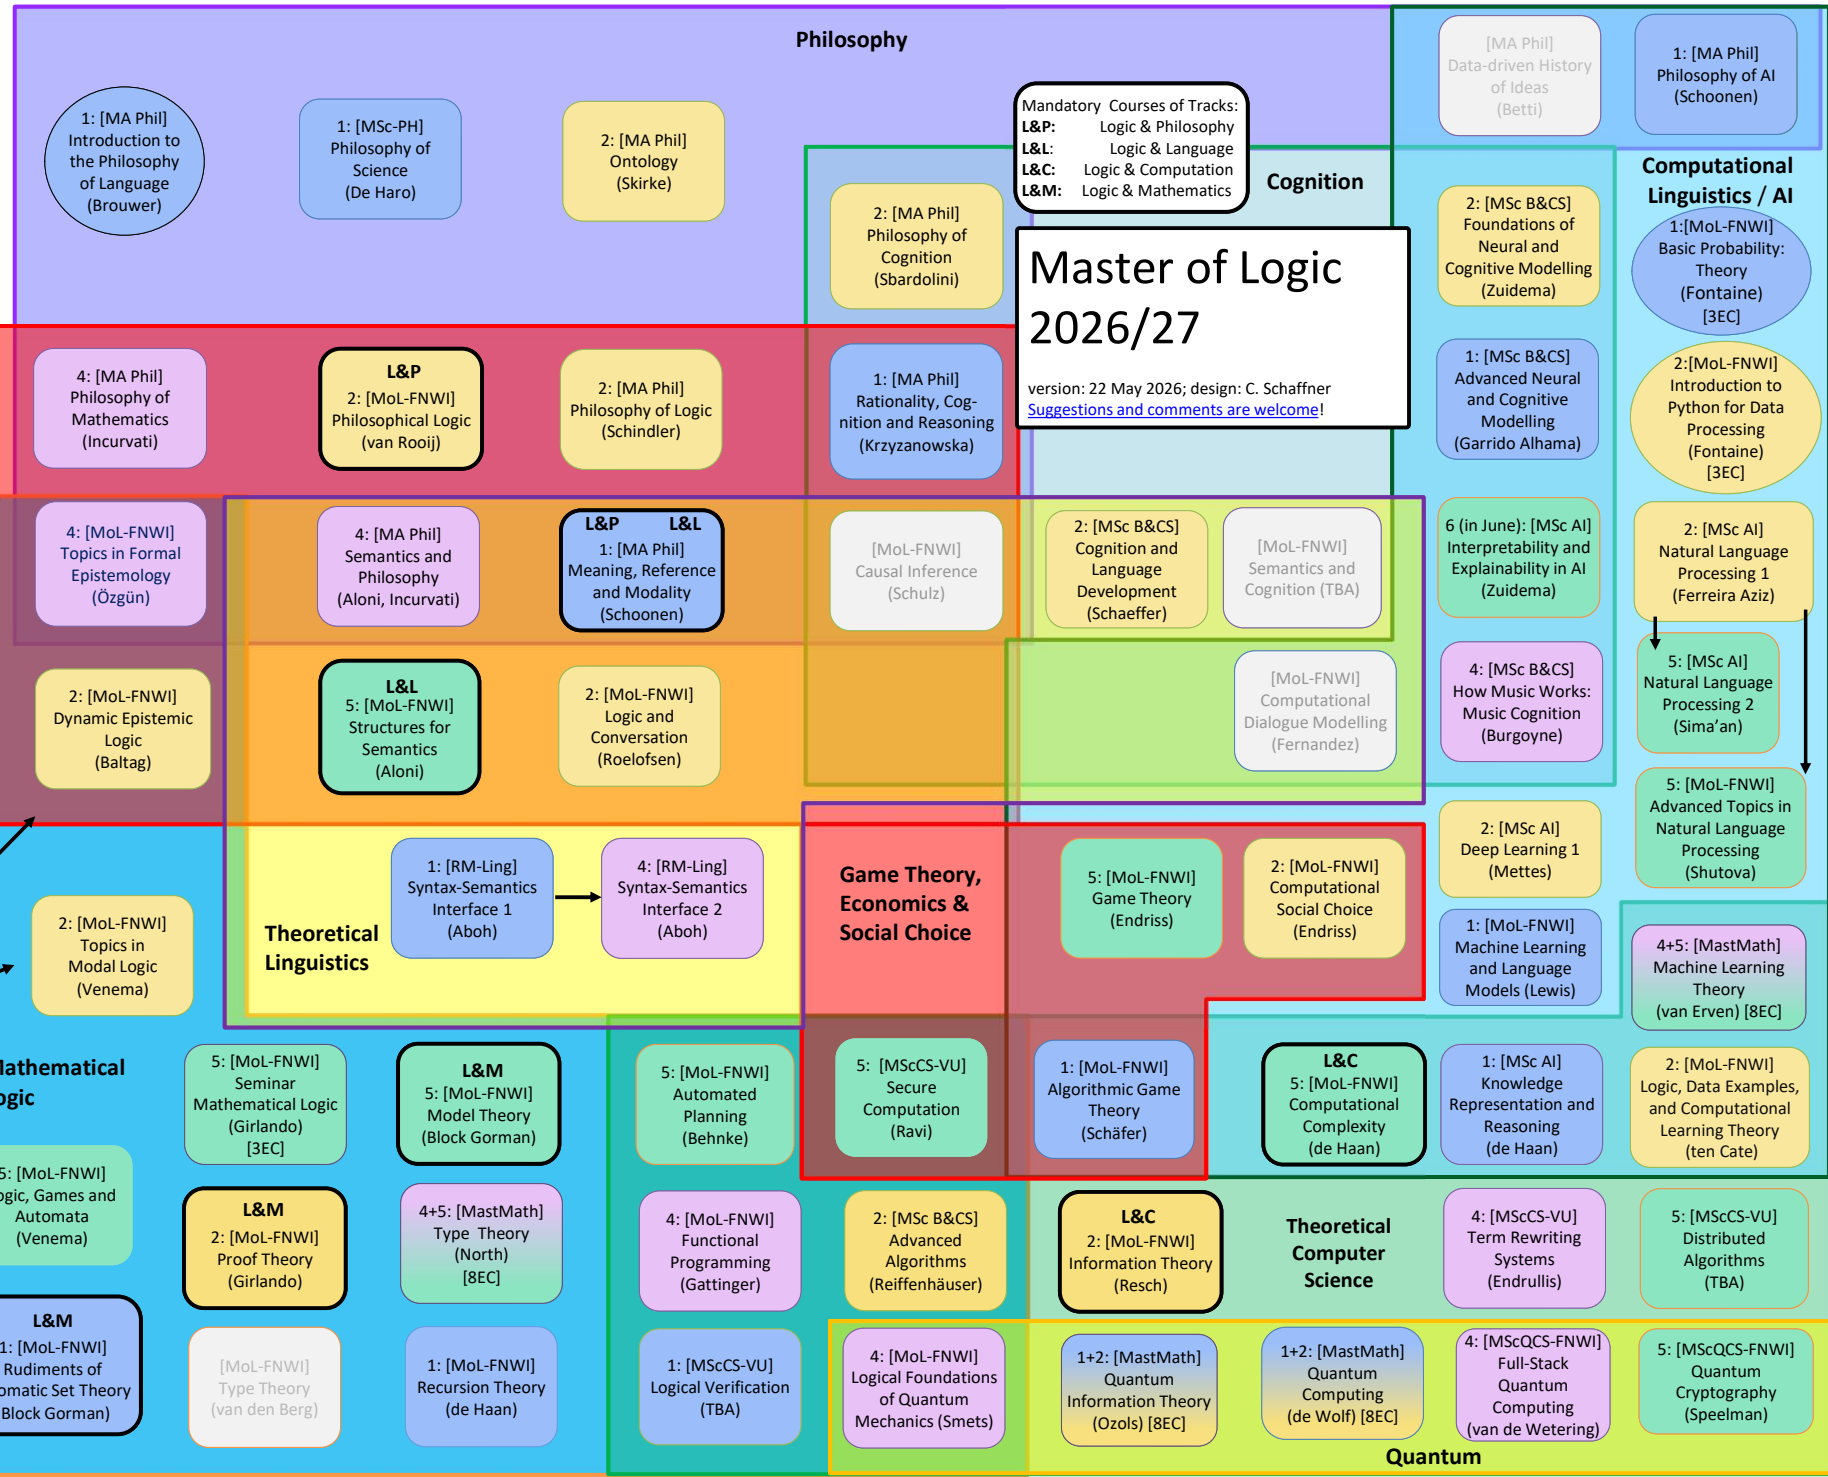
Philosophy

1: [MA Phil] Introduction to the Philosophy of Language (Brouwer)

1: [MSc-PH] Philosophy of Science (De Haro)

2: [MA Phil] Ontology (Skirke)

2: [MA Phil] Philosophy of Cognition (Sbardolini)

Mandatory Courses of Tracks:
L&P: Logic & Philosophy
L&L: Logic & Language
L&C: Logic & Computation
L&M: Logic & Mathematics

Cognition

Master of Logic 2026/27

version: 22 May 2026; design: C. Schaffner
Suggestions and comments are welcome!

[MA Phil] Data-driven History of Ideas (Betti)

1: [MA Phil] Philosophy of AI (Schoonen)

Computational Linguistics / AI

2: [MSc B&CS] Foundations of Neural and Cognitive Modelling (Zuidema)

1:[MoL-FNWI] Basic Probability: Theory (Fontaine) [3EC]

1: [MSc B&CS] Advanced Neural and Cognitive Modelling (Garrido Alhama)

2:[MoL-FNWI] Introduction to Python for Data Processing (Fontaine) [3EC]

4: [MA Phil] Philosophy of Mathematics (Incurvati)

L&P
2: [MoL-FNWI] Philosophical Logic (van Rooij)

2: [MA Phil] Philosophy of Logic (Schindler)

1: [MA Phil] Rationality, Cognition and Reasoning (Krzyzanowska)

4: [MoL-FNWI] Topics in Formal Epistemology (Özgün)

4: [MA Phil] Semantics and Philosophy (Aloni, Incurvati)

L&P L&L
1: [MA Phil] Meaning, Reference and Modality (Schoonen)

[MoL-FNWI] Causal Inference (Schulz)

2: [MSc B&CS] Cognition and Language Development (Schaeffer)

[MoL-FNWI] Semantics and Cognition (TBA)

6 (in June): [MSc AI] Interpretability and Explainability in AI (Zuidema)

2: [MSc AI] Natural Language Processing 1 (Ferreira Aziz)

2: [MoL-FNWI] Dynamic Epistemic Logic (Baltag)

L&L
5: [MoL-FNWI] Structures for Semantics (Aloni)

2: [MoL-FNWI] Logic and Conversation (Roelofsen)

[MoL-FNWI] Computational Dialogue Modelling (Fernandez)

4: [MSc B&CS] How Music Works: Music Cognition (Burgoyne)

5: [MSc AI] Natural Language Processing 2 (Sima'an)

5: [MoL-FNWI] Advanced Topics in Natural Language Processing (Shutova)

2: [MoL-FNWI] Topics in Modal Logic (Venema)

Theoretical Linguistics

1: [RM-Ling] Syntax-Semantics Interface 1 (Aboh)

4: [RM-Ling] Syntax-Semantics Interface 2 (Aboh)

Game Theory, Economics & Social Choice

5: [MoL-FNWI] Game Theory (Endriss)

2: [MoL-FNWI] Computational Social Choice (Endriss)

2: [MSc AI] Deep Learning 1 (Mettes)

1: [MoL-FNWI] Machine Learning and Language Models (Lewis)

4+5: [MastMath] Machine Learning Theory (van Erven) [8EC]

lathematical ogic

5: [MoL-FNWI] Seminar Mathematical Logic (Girlando) [3EC]

L&M
5: [MoL-FNWI] Model Theory (Block Gorman)

5: [MoL-FNWI] Automated Planning (Behnke)

5: [MScCS-VU] Secure Computation (Ravi)

1: [MoL-FNWI] Algorithmic Game Theory (Schäfer)

L&C
5: [MoL-FNWI] Computational Complexity (de Haan)

1: [MSc AI] Knowledge Representation and Reasoning (de Haan)

2: [MoL-FNWI] Logic, Data Examples, and Computational Learning Theory (ten Cate)

5: [MoL-FNWI] ogic, Games and Automata (Venema)

L&M
2: [MoL-FNWI] Proof Theory (Girlando)

4+5: [MastMath] Type Theory (North) [8EC]

4: [MoL-FNWI] Functional Programming (Gattinger)

2: [MSc B&CS] Advanced Algorithms (Reiffenhäuser)

L&C
2: [MoL-FNWI] Information Theory (Resch)

Theoretical Computer Science

4: [MScCS-VU] Term Rewriting Systems (Endrullis)

5: [MScCS-VU] Distributed Algorithms (TBA)

L&M
1: [MoL-FNWI] Rudiments of omatic Set Theory Block Gorman)

[MoL-FNWI] Type Theory (van den Berg)

1: [MoL-FNWI] Recursion Theory (de Haan)

1: [MScCS-VU] Logical Verification (TBA)

4: [MoL-FNWI] Logical Foundations of Quantum Mechanics (Smets)

1+2: [MastMath] Quantum Information Theory (Ozols) [8EC]

1+2: [MastMath] Quantum Computing (de Wolf) [8EC]

4: [MScQCS-FNWI] Full-Stack Quantum Computing (van de Wetering)

5: [MScQCS-FNWI] Quantum Cryptography (Speelman)

Quantum